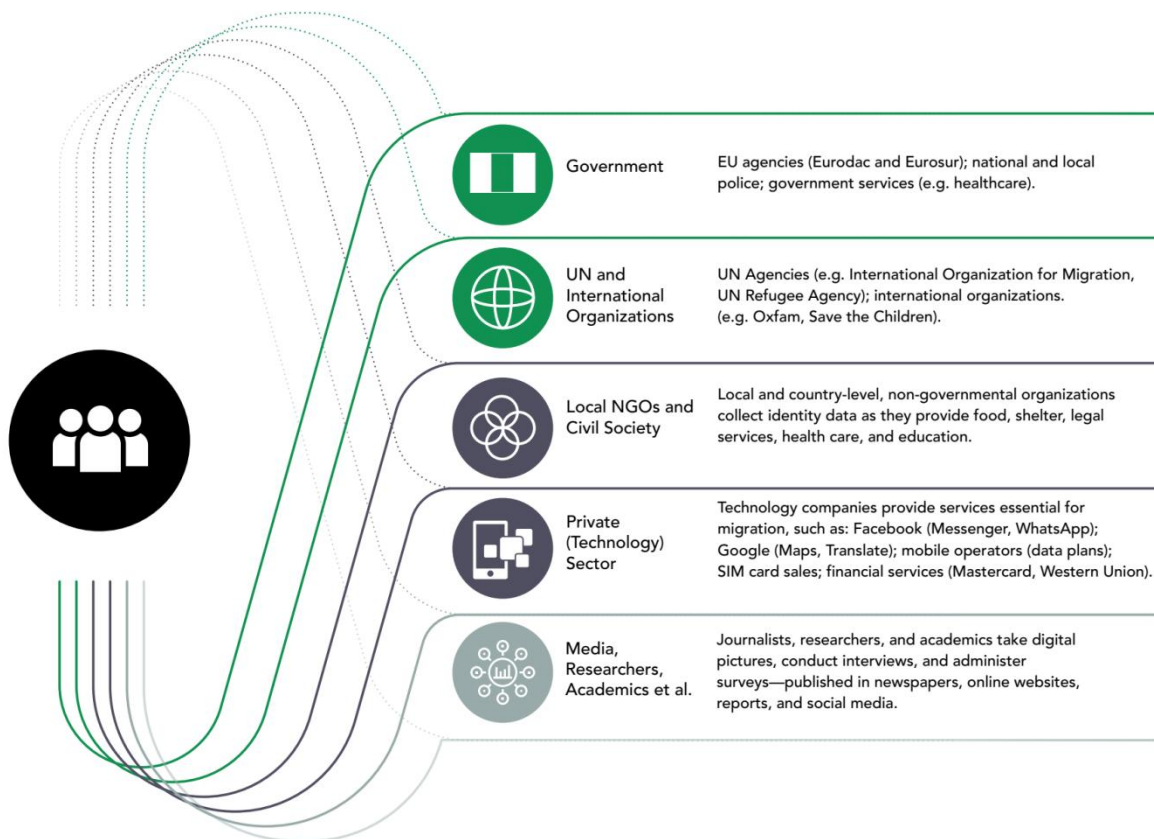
Government

EU agencies (Eurodac and Eurosur); national and local police; government services (e.g. healthcare).

UN and International Organizations

UN Agencies (e.g. International Organization for Migration, UN Refugee Agency); international organizations. (e.g. Oxfam, Save the Children).

Local NGOs and Civil Society

Local and country-level, non-governmental organizations collect identity data as they provide food, shelter, legal services, health care, and education.

Private (Technology) Sector

Technology companies provide services essential for migration, such as: Facebook (Messenger, WhatsApp); Google (Maps, Translate); mobile operators (data plans); SIM card sales; financial services (Mastercard, Western Union).

Media, Researchers, Academics et al.

Journalists, researchers, and academics take digital pictures, conduct interviews, and administer surveys—published in newspapers, online websites, reports, and social media.